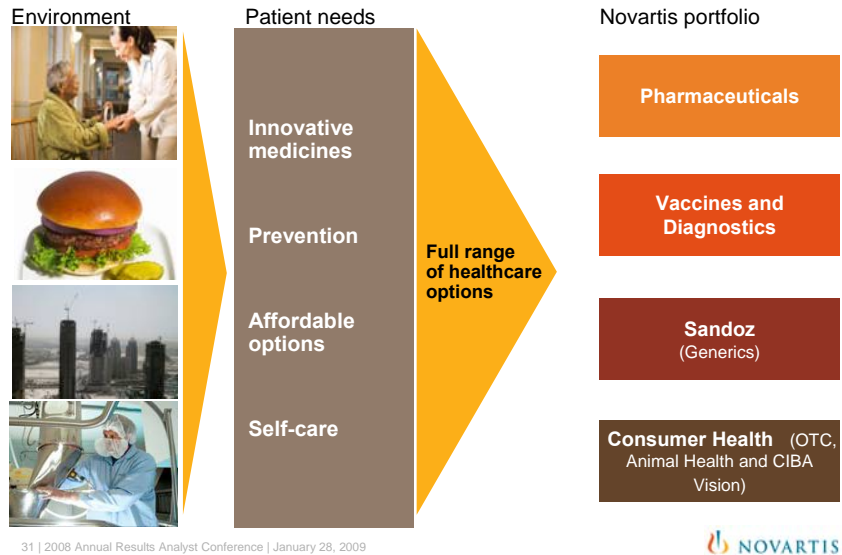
Environment

Patient needs

Innovative medicines

Prevention

Affordable options

Self-care

Full range of healthcare options

Novartis portfolio

Pharmaceuticals

Vaccines and Diagnostics

Sandoz (Generics)

Consumer Health (OTC, Animal Health and CIBA Vision)

31 | 2008 Annual Results Analyst Conference | January 28, 2009

NOVARTIS